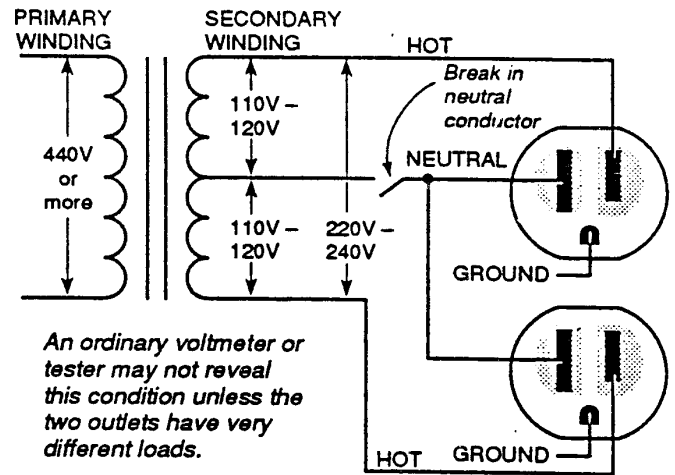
PRIMARY WINDING

SECONDARY WINDING

HOT

Break in neutral conductor

440V or more

110V – 120V

NEUTRAL

110V – 120V

220V – 240V

GROUND

An ordinary voltmeter or tester may not reveal this condition unless the two outlets have very different loads.

HOT

GROUND